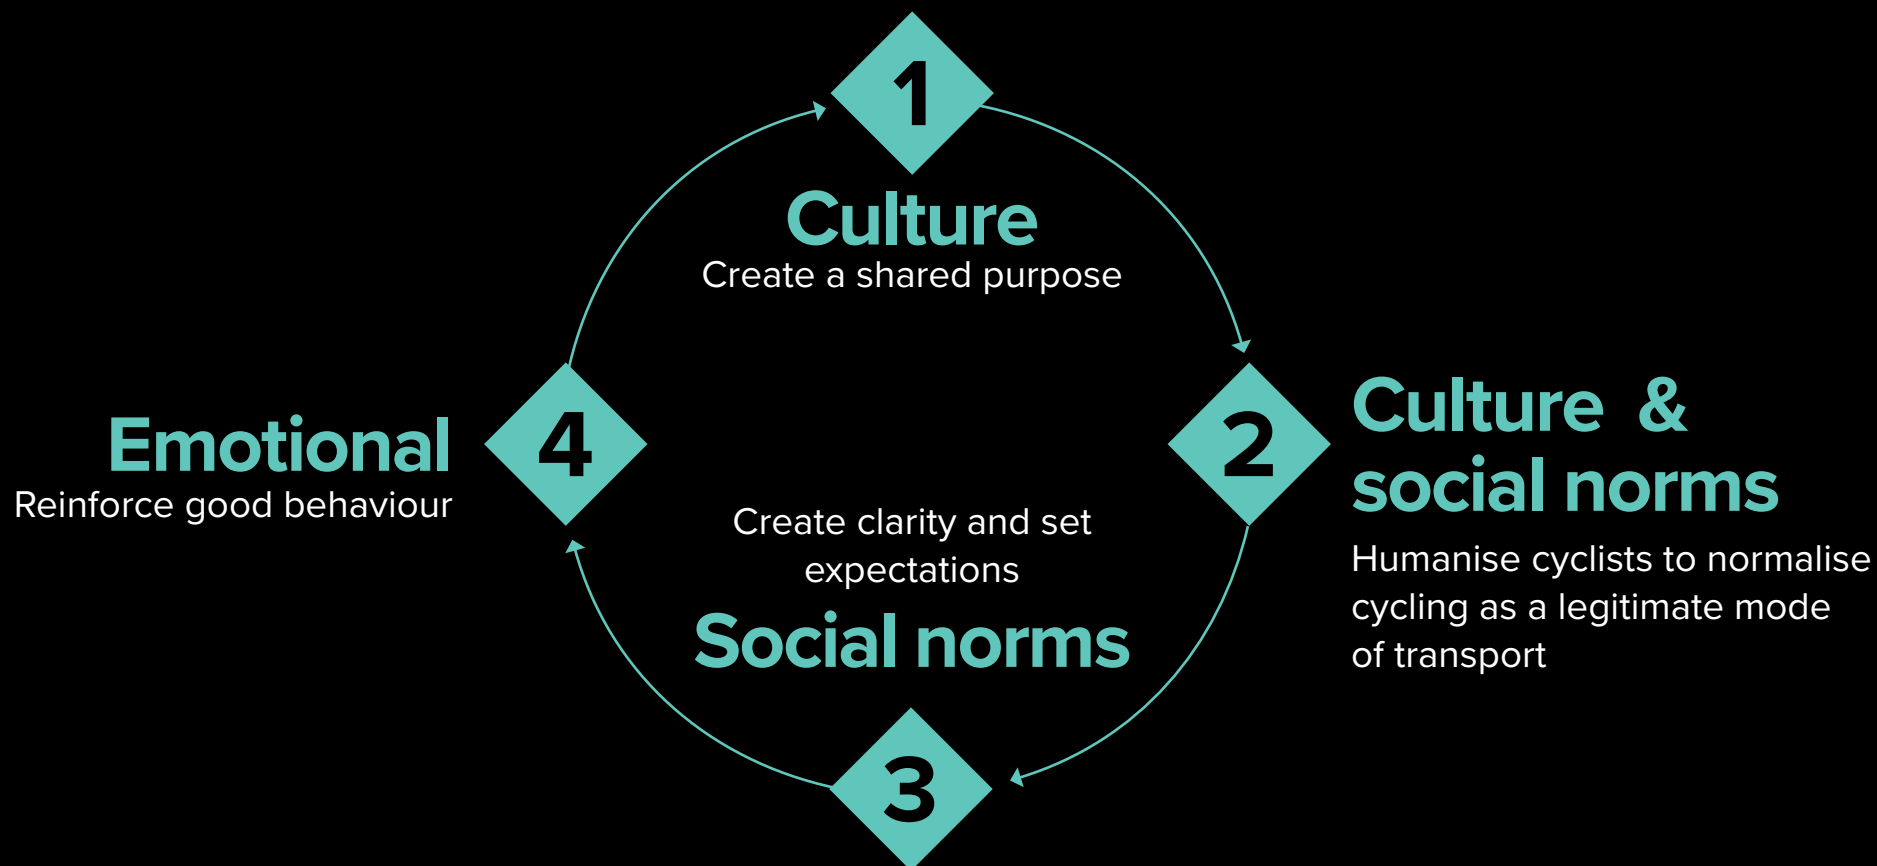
1

Culture
Create a shared purpose

2

Culture & social norms

Humanise cyclists to normalise cycling as a legitimate mode of transport

Create clarity and set expectations

Social norms

3

4

Emotional
Reinforce good behaviour